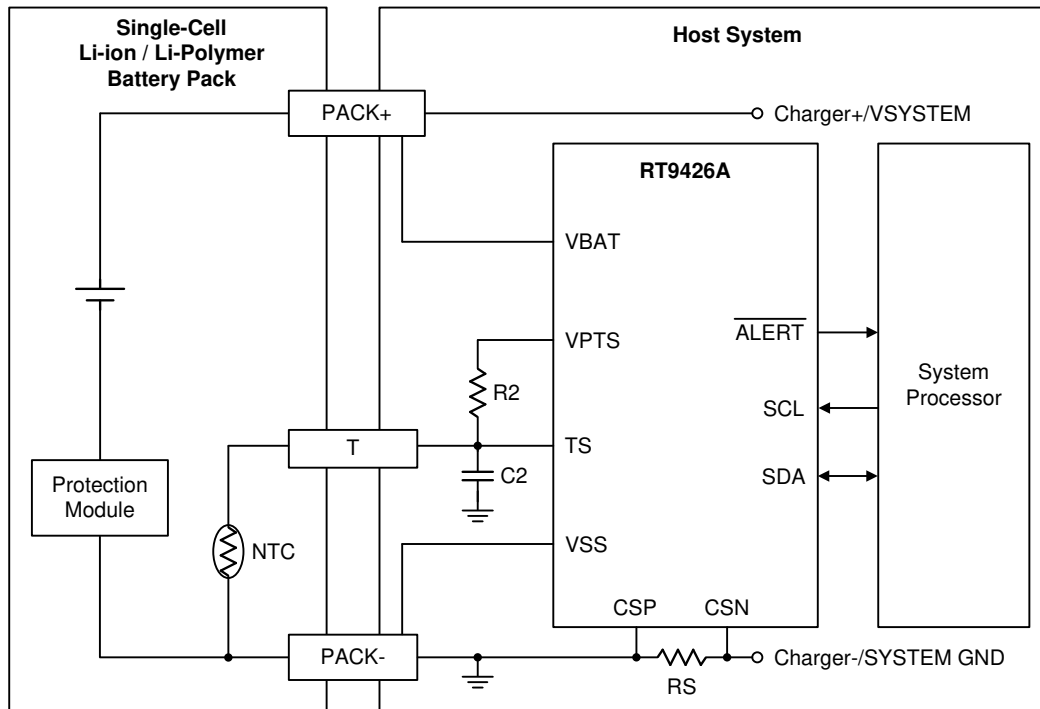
Single-Cell
Li-ion / Li-Polymer
Battery Pack

Host System

PACK+

Charger+/VSYSTEM

RT9426A

VBAT

VPTS

$\overline{\text{ALERT}}$

R2

System
Processor

SCL

T

TS

C2

SDA

Protection
Module

NTC

VSS

CSP

CSN

PACK-

Charger-/SYSTEM GND

RS